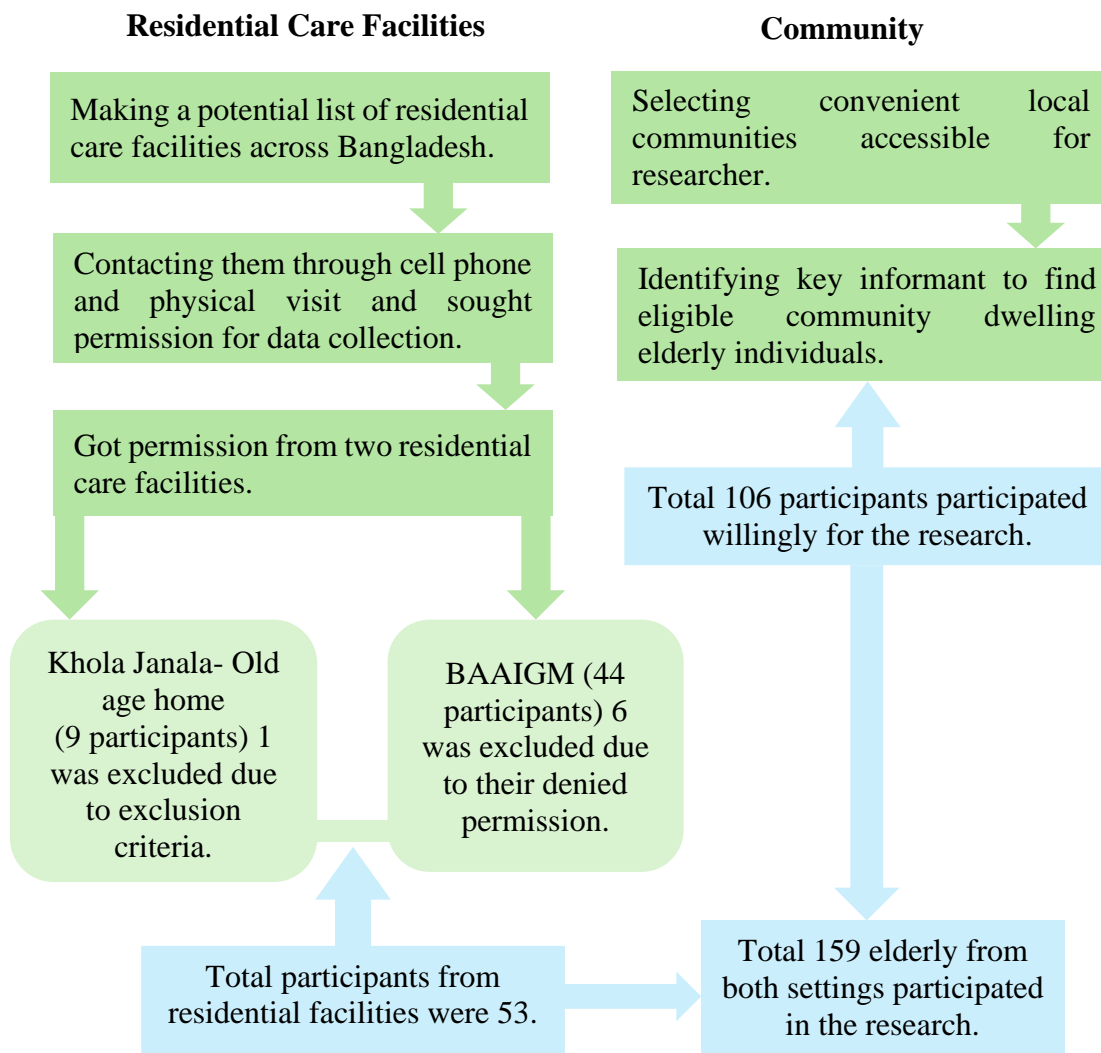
Residential Care Facilities

Community

Making a potential list of residential care facilities across Bangladesh.

Contacting them through cell phone and physical visit and sought permission for data collection.

Got permission from two residential care facilities.

Khola Janala- Old age home (9 participants) 1 was excluded due to exclusion criteria.

BAAIGM (44 participants) 6 was excluded due to their denied permission.

Total participants from residential facilities were 53.

Selecting convenient local communities accessible for researcher.

Identifying key informant to find eligible community dwelling elderly individuals.

Total 106 participants participated willingly for the research.

Total 159 elderly from both settings participated in the research.